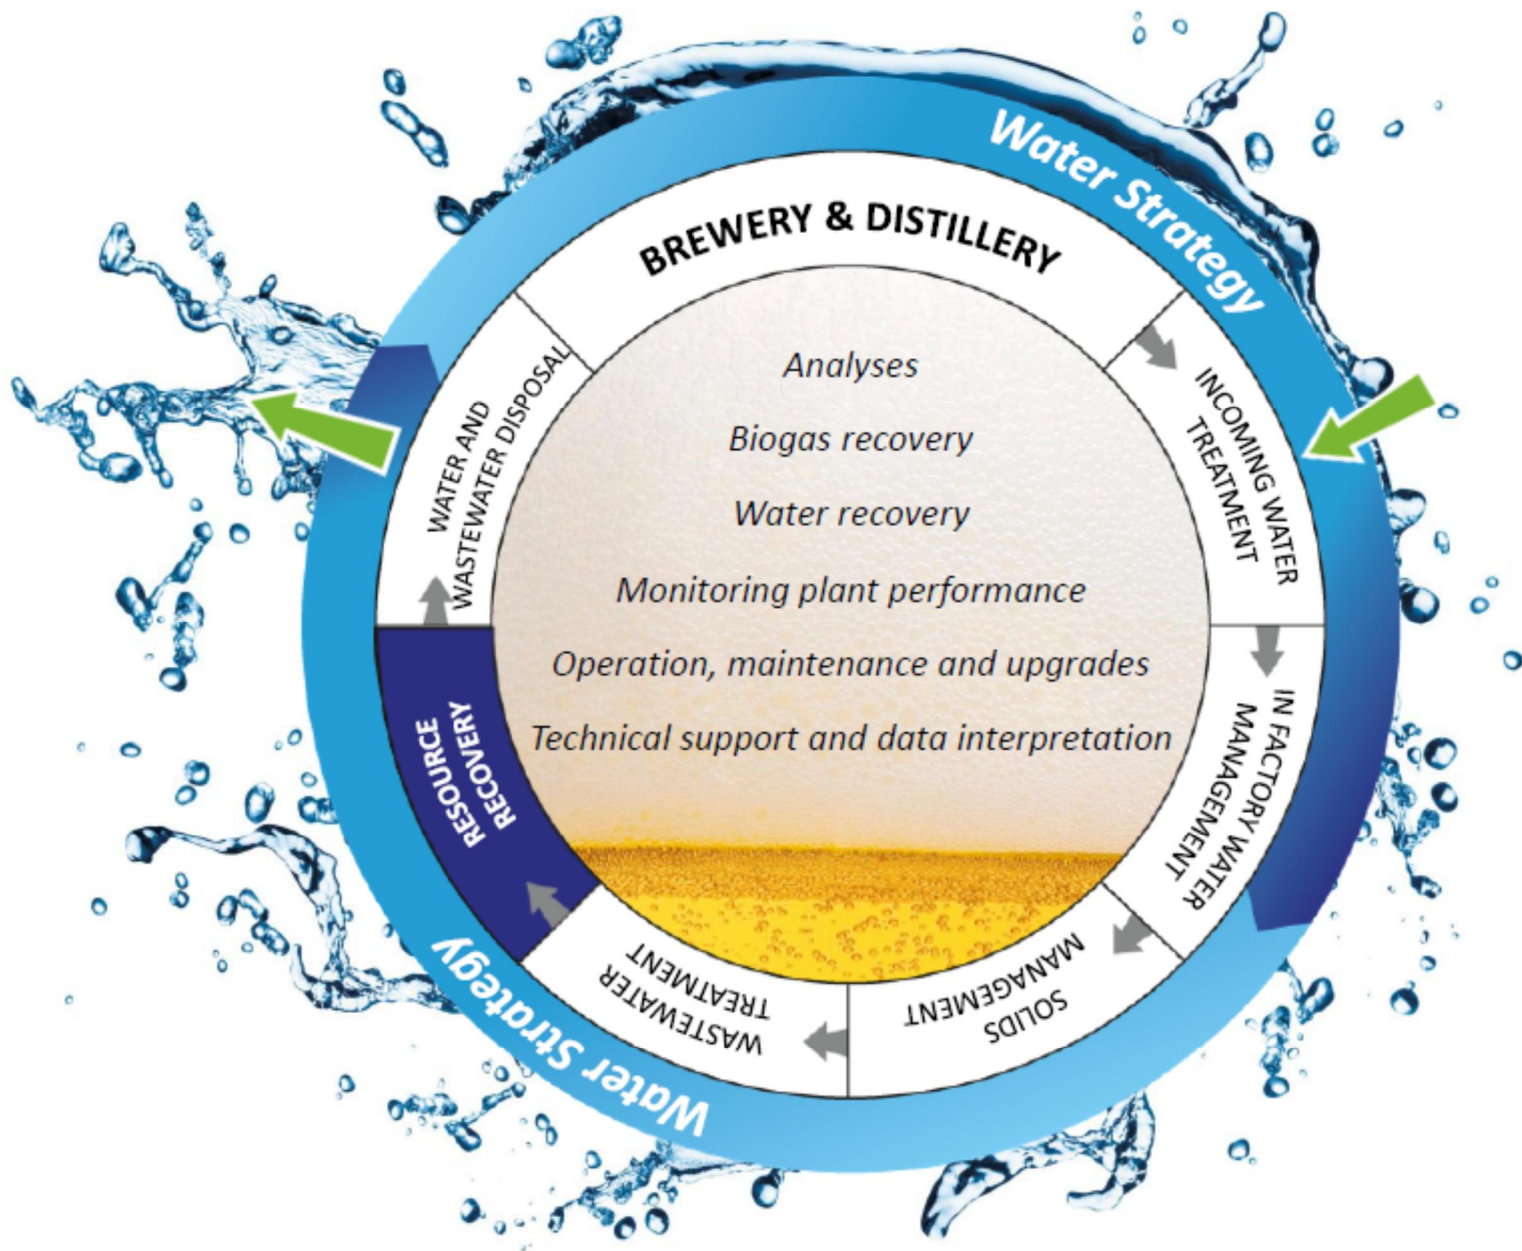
Water Strategy

BREWERY & DISTILLERY

INCOMING WATER TREATMENT

IN FACTORY WATER MANAGEMENT

SOLIDS MANAGEMENT

WASTEWATER TREATMENT

RESOURCE RECOVERY

WATER AND WASTEWATER DISPOSAL

Analyses

Biogas recovery

Water recovery

Monitoring plant performance

Operation, maintenance and upgrades

Technical support and data interpretation

Water Strategy